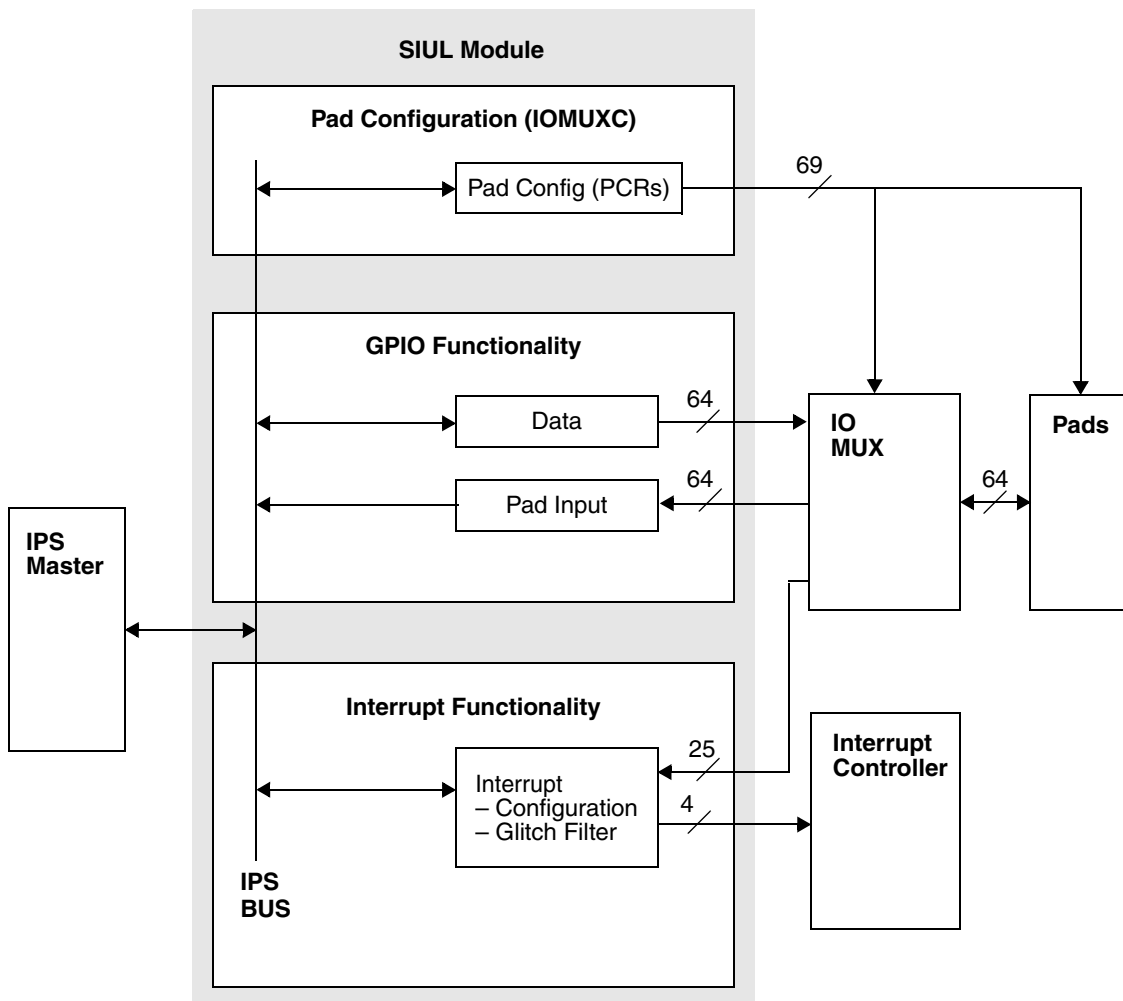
SIUL Module

Pad Configuration (IOMUXC)

Pad Config (PCRs)

69

GPIO Functionality

Data

64

Pad Input

64

IO
MUX

Pads

64

IPS
Master

Interrupt Functionality

Interrupt
– Configuration
– Glitch Filter

25

4

Interrupt
Controller

IPS
BUS